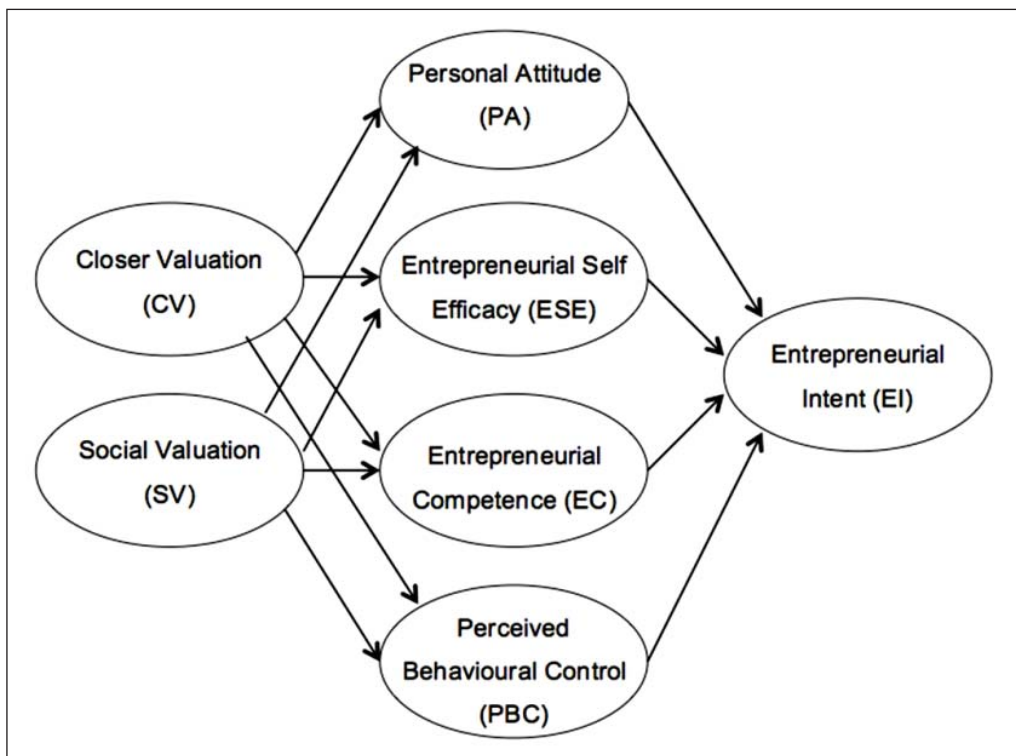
Personal Attitude (PA)

Closer Valuation (CV)

Entrepreneurial Self Efficacy (ESE)

Entrepreneurial Intent (EI)

Social Valuation (SV)

Entrepreneurial Competence (EC)

Perceived Behavioural Control (PBC)